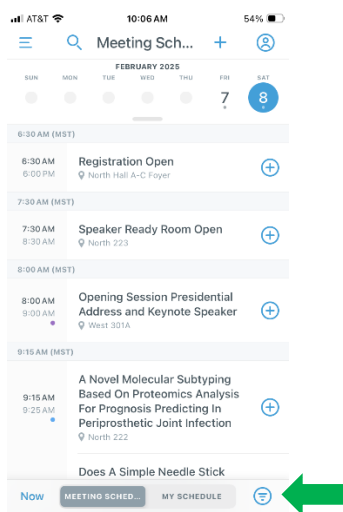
AT&T 10:06 AM 54%

Meeting Sch...

FEBRUARY 2025

SUN MON TUE WED THU FRI SAT

7 8

6:30 AM (MST)

6:30 AM
6:00 PM
Registration Open
North Hall A-C Foyer

7:30 AM (MST)

7:30 AM
8:30 AM
Speaker Ready Room Open
North 223

8:00 AM (MST)

8:00 AM
9:00 AM
Opening Session Presidential Address and Keynote Speaker
West 301A

9:15 AM (MST)

9:15 AM
9:25 AM
A Novel Molecular Subtyping Based On Proteomics Analysis For Prognosis Predicting In Periprosthetic Joint Infection
North 222

Does A Simple Needle Stick

Now MEETING SCHED... MY SCHEDULE